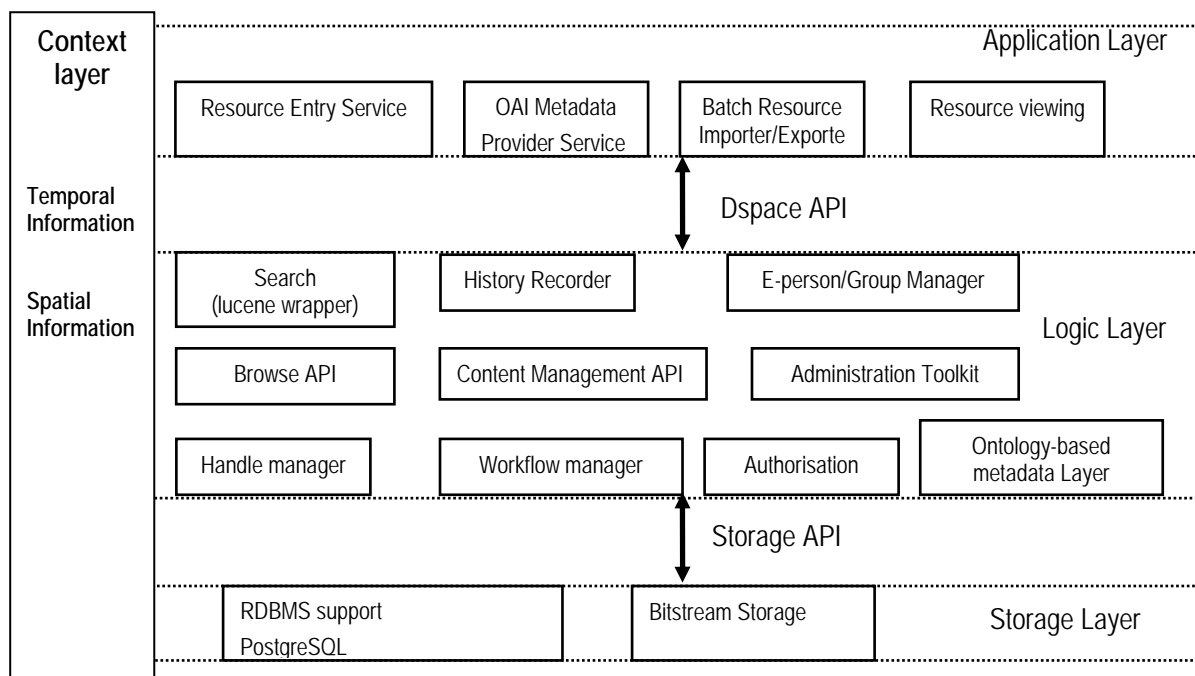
Context layer

Temporal Information

Spatial Information

Application Layer

Resource Entry Service

OAI Metadata Provider Service

Batch Resource Importer/Exporte

Resource viewing

Dspace API

Search (lucene wrapper)

History Recorder

E-person/Group Manager

Logic Layer

Browse API

Content Management API

Administration Toolkit

Handle manager

Workflow manager

Authorisation

Ontology-based metadata Layer

Storage API

RDBMS support PostgreSQL

Bitstream Storage

Storage Layer